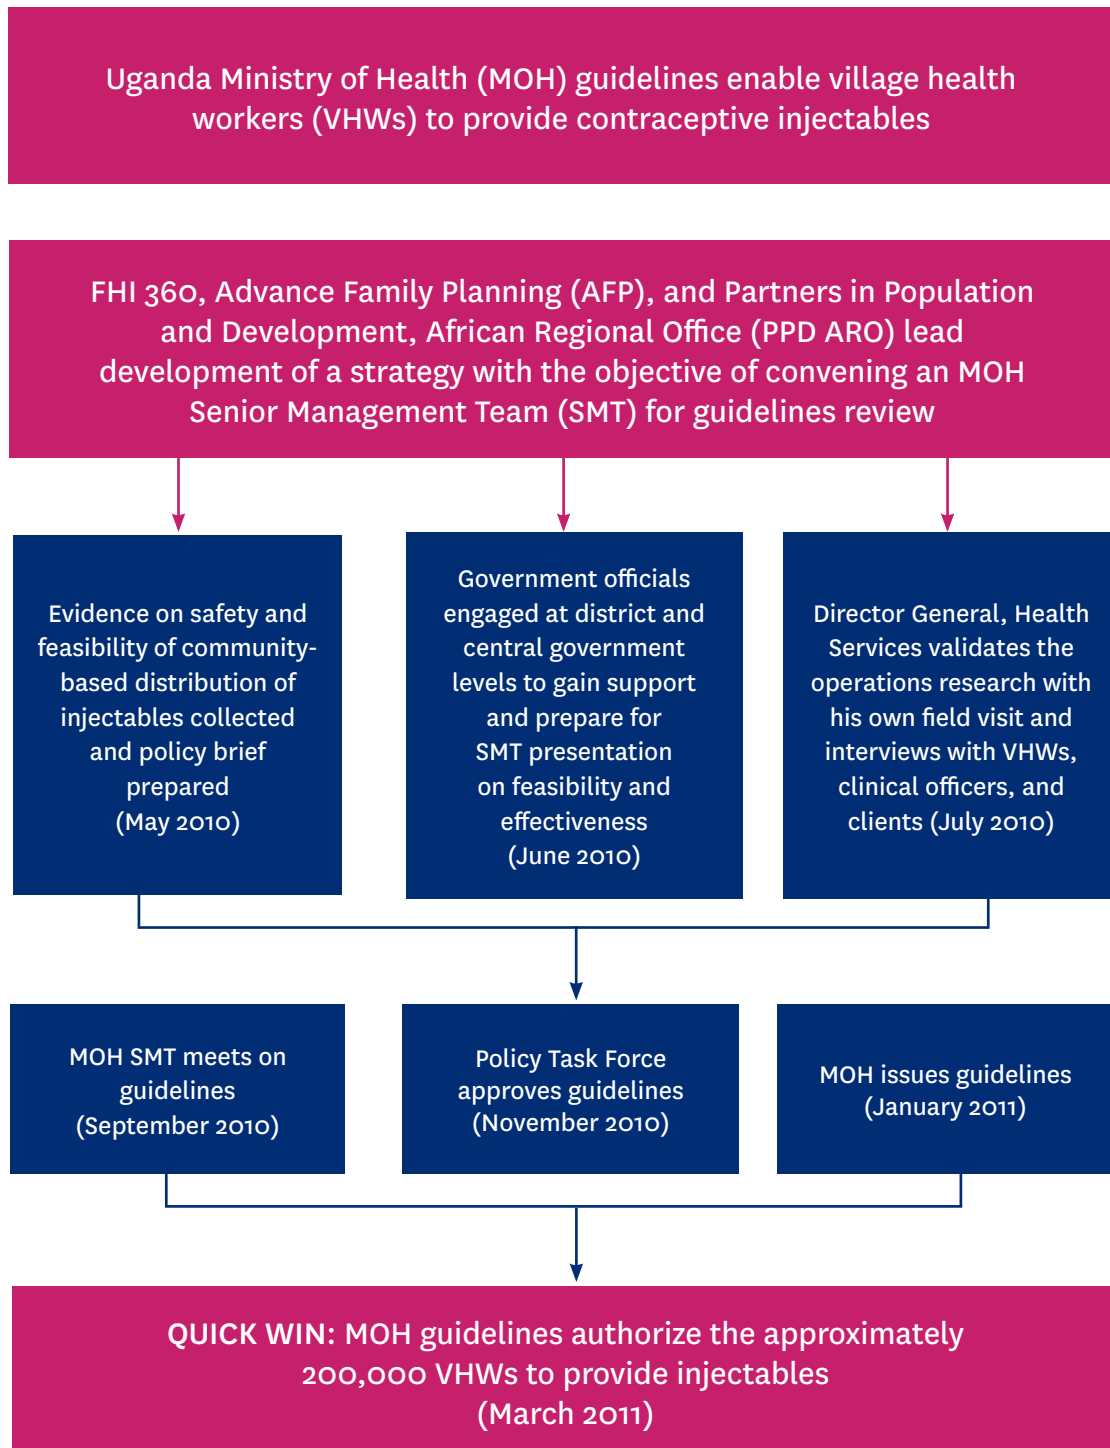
Uganda Ministry of Health (MOH) guidelines enable village health workers (VHWs) to provide contraceptive injectables

FHI 360, Advance Family Planning (AFP), and Partners in Population and Development, African Regional Office (PPD ARO) lead development of a strategy with the objective of convening an MOH Senior Management Team (SMT) for guidelines review

Evidence on safety and feasibility of community-based distribution of injectables collected and policy brief prepared (May 2010)

Government officials engaged at district and central government levels to gain support and prepare for SMT presentation on feasibility and effectiveness (June 2010)

Director General, Health Services validates the operations research with his own field visit and interviews with VHWs, clinical officers, and clients (July 2010)

MOH SMT meets on guidelines (September 2010)

Policy Task Force approves guidelines (November 2010)

MOH issues guidelines (January 2011)

QUICK WIN: MOH guidelines authorize the approximately 200,000 VHWs to provide injectables (March 2011)